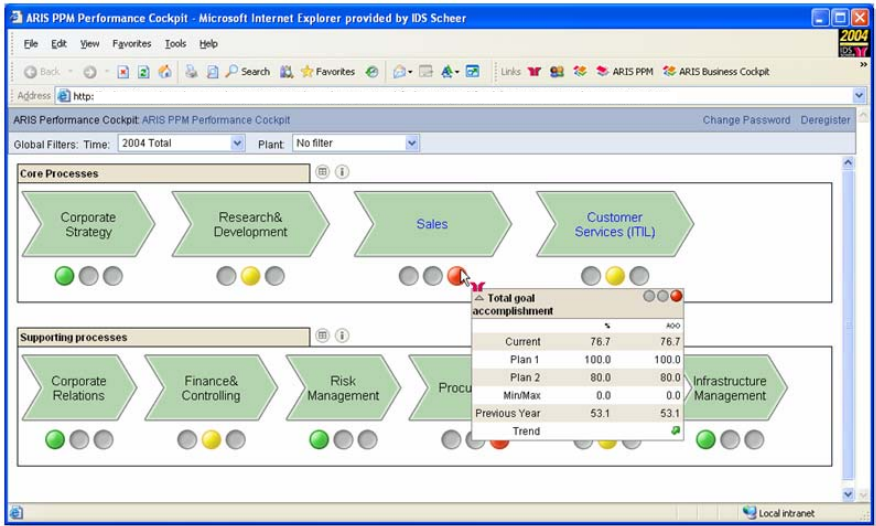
ARIS PPM Performance Cockpit - Microsoft Internet Explorer provided by IDS Scheer

File Edit View Favorites Tools Help

2004

Back Search Favorites Links ARIS PPM ARIS Business Cockpit

Address http:

ARIS Performance Cockpit: ARIS PPM Performance Cockpit

Change Password Deregister

Global Filters: Time: 2004 Total Plant: No filter

Core Processes

Corporate Strategy

Research& Development

Sales

Customer Services (ITIL)

Supporting processes

Corporate Relations

Finance& Controlling

Risk Management

Procu

Infrastructure Management

Total goal accomplishment

| | % | AGG |
|---|---|---|
| Current | 76.7 | 76.7 |
| Plan 1 | 100.0 | 100.0 |
| Plan 2 | 80.0 | 80.0 |
| Min/Max | 0.0 | 0.0 |
| Previous Year | 53.1 | 53.1 |
| Trend | | |

Local intranet